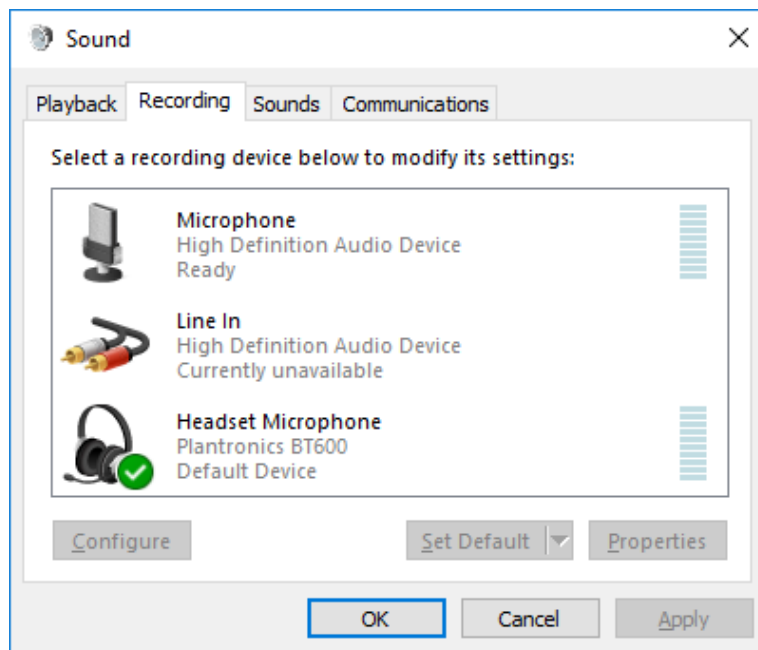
Sound

Playback Recording Sounds Communications

Select a recording device below to modify its settings:

Microphone
High Definition Audio Device
Ready

Line In
High Definition Audio Device
Currently unavailable

Headset Microphone
Plantronics BT600
Default Device

Configure Set Default Properties

OK Cancel Apply